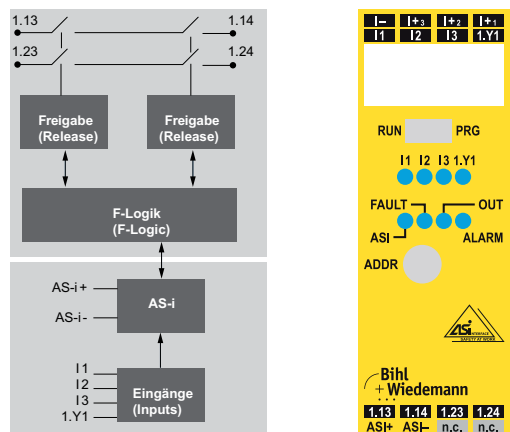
1.13
1.14
1.23
1.24

Freigabe (Release)

Freigabe (Release)

F-Logik (F-Logic)

AS-i +
AS-i -

AS-i

I1
I2
I3
1.Y1

Eingänge (Inputs)

| I– | I+3 | I+2 | I+1 |
|---|---|---|---|
| I1 | I2 | I3 | 1.Y1 |

RUN PRG

I1 I2 I3 1.Y1

FAULT
OUT
ASI
ALARM

ADDR

ASi INTERFACE SAFETY AT WORK

Bihl
+Wiedemann

| 1.13 | 1.14 | 1.23 | 1.24 |
|---|---|---|---|
| ASI+ | ASI– | n.c. | n.c. |